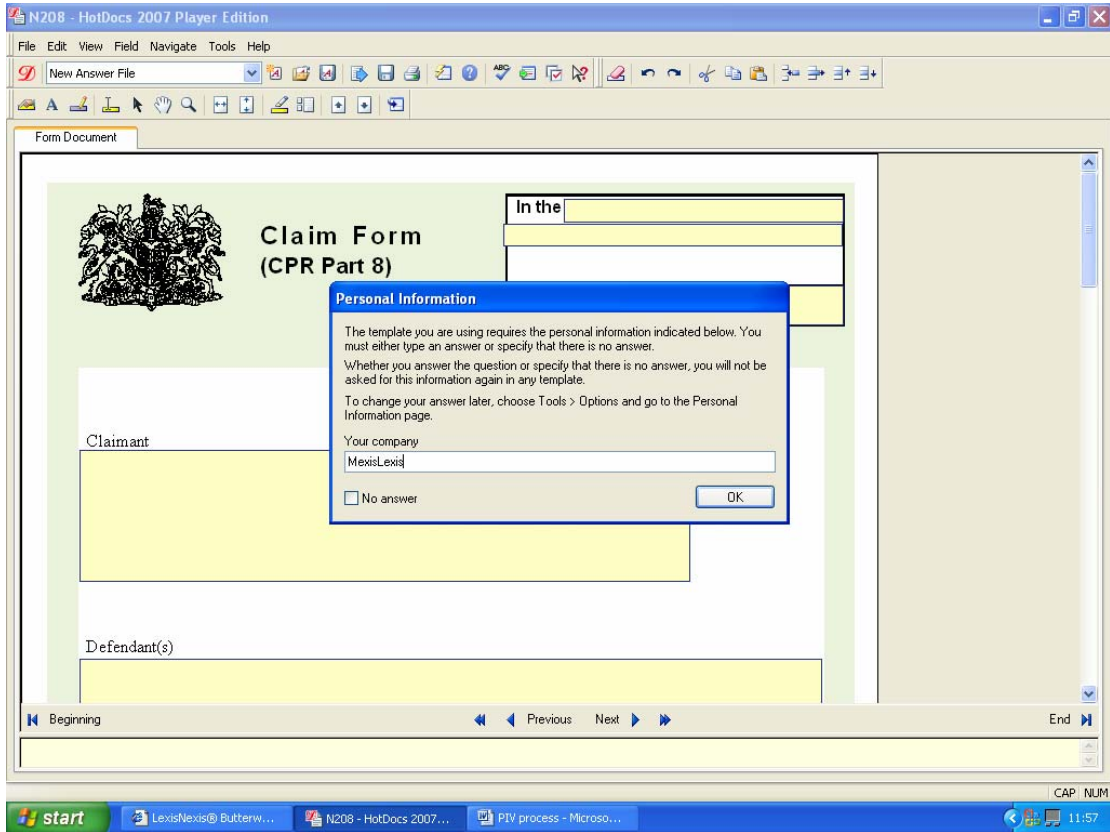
N208 - HotDocs 2007 Player Edition

File Edit View Field Navigate Tools Help

New Answer File

Form Document

Claim Form
(CPR Part 8)

In the

Personal Information

The template you are using requires the personal information indicated below. You must either type an answer or specify that there is no answer.

Whether you answer the question or specify that there is no answer, you will not be asked for this information again in any template.

To change your answer later, choose Tools > Options and go to the Personal Information page.

Your company

MexisLexis

No answer

OK

Claimant

Defendant(s)

Beginning

Previous Next

End

CAP NUM

start

LexisNexis® Butterw...

N208 - HotDocs 2007...

PIV process - Microso...

11:57